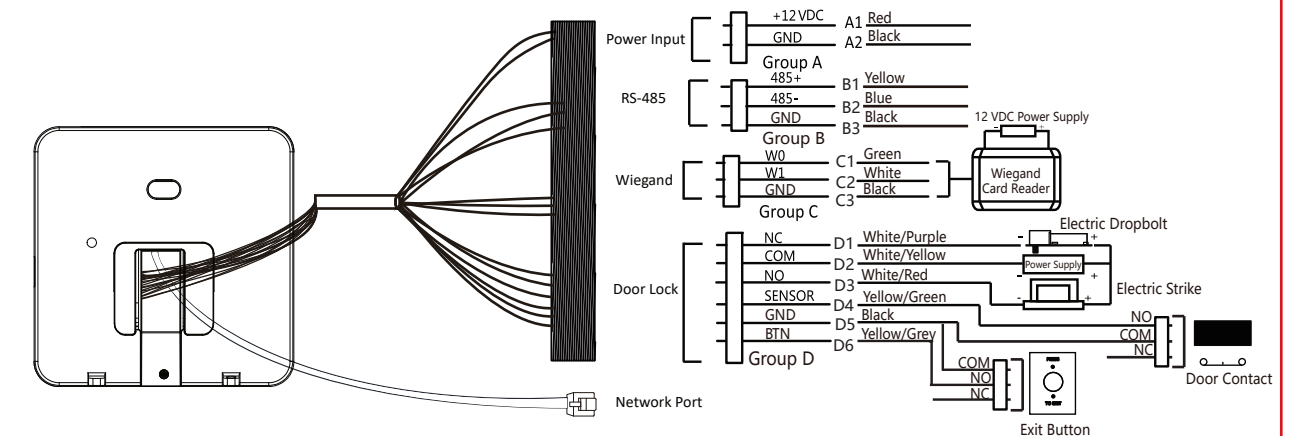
Power Input
+12 VDC
A1
Red
GND
A2
Black
Group A

RS-485
485+
B1
Yellow
485-
B2
Blue
GND
B3
Black
Group B
12 VDC Power Supply

Wiegand
W0
C1
Green
W1
C2
White
GND
C3
Black
Group C
Wiegand Card Reader

Door Lock
NC
D1
White/Purple
COM
D2
White/Yellow
NO
D3
White/Red
SENSOR
D4
Yellow/Green
GND
D5
Black
BTN
D6
Yellow/Grey
Group D

Electric Dropbolt
Power Supply
-
+
-
+
Electric Strike

NO
COM
NC
Door Contact

COM
NO
NC
Exit Button

Network Port